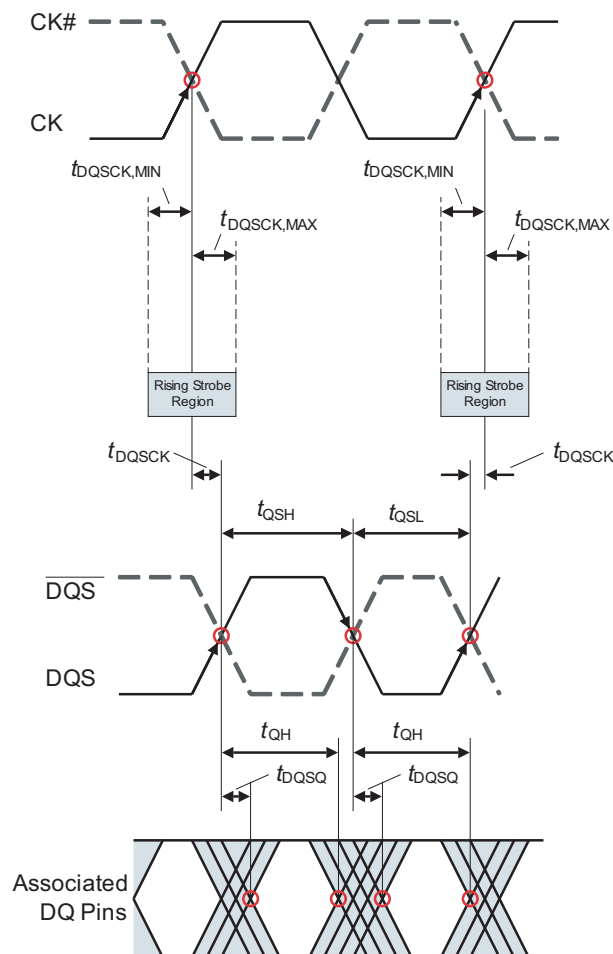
CK#

CK

$t_{DQSCK,MIN}$

$t_{DQSCK,MAX}$

$t_{DQSCK,MIN}$

$t_{DQSCK,MAX}$

Rising Strobe Region

Rising Strobe Region

$t_{DQSCK}$

$t_{DQSCK}$

$t_{QSH}$

$t_{QSL}$

$\overline{DQS}$

DQS

$t_{QH}$

$t_{QH}$

$t_{DQSQ}$

$t_{DQSQ}$

Associated DQ Pins